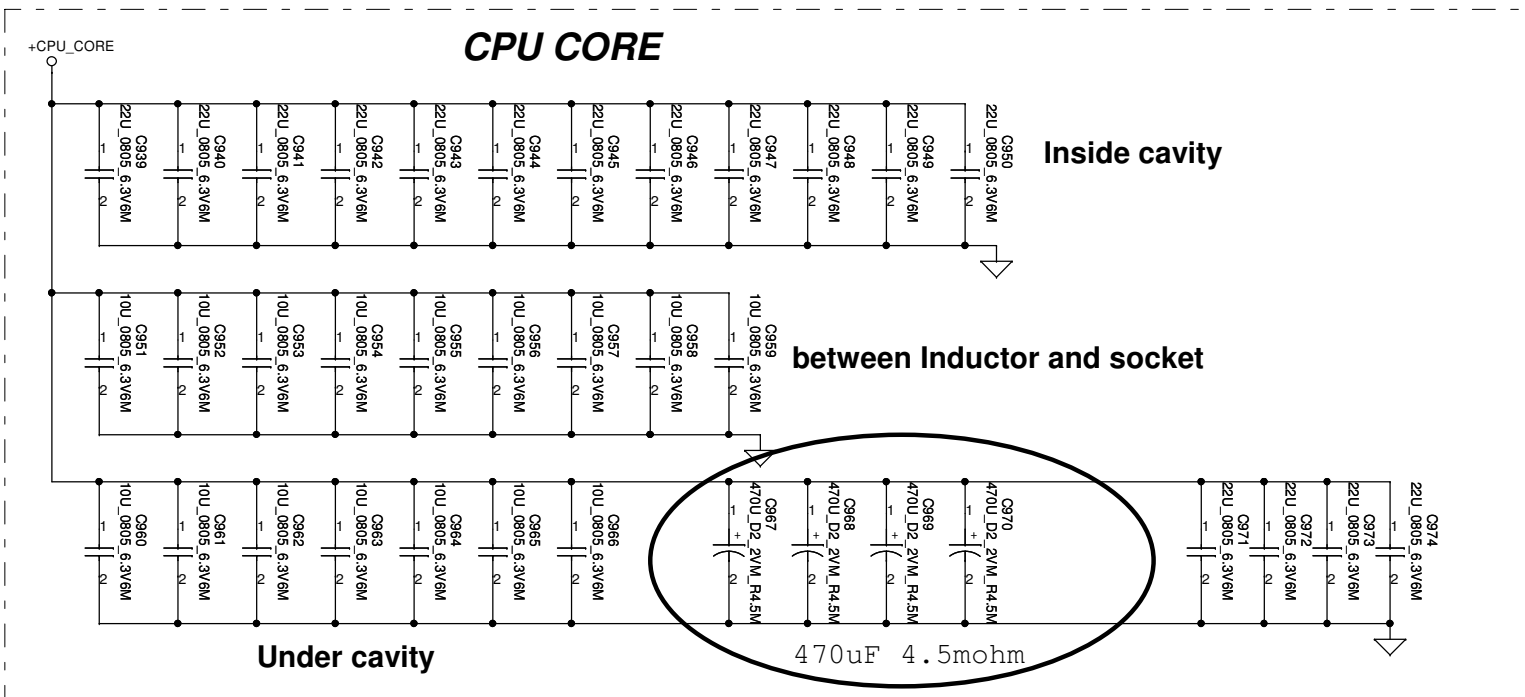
+CPU_CORE

CPU CORE

C939 22U_0805_6.3V6M 1 2
C940 22U_0805_6.3V6M 1 2
C941 22U_0805_6.3V6M 1 2
C942 22U_0805_6.3V6M 1 2
C943 22U_0805_6.3V6M 1 2
C944 22U_0805_6.3V6M 1 2
C945 22U_0805_6.3V6M 1 2
C946 22U_0805_6.3V6M 1 2
C947 22U_0805_6.3V6M 1 2
C948 22U_0805_6.3V6M 1 2
C949 22U_0805_6.3V6M 1 2
C950 22U_0805_6.3V6M 1 2

Inside cavity

C951 10U_0805_6.3V6M 1 2
C952 10U_0805_6.3V6M 1 2
C953 10U_0805_6.3V6M 1 2
C954 10U_0805_6.3V6M 1 2
C955 10U_0805_6.3V6M 1 2
C956 10U_0805_6.3V6M 1 2
C957 10U_0805_6.3V6M 1 2
C958 10U_0805_6.3V6M 1 2
C959 10U_0805_6.3V6M 1 2

between Inductor and socket

C960 10U_0805_6.3V6M 1 2
C961 10U_0805_6.3V6M 1 2
C962 10U_0805_6.3V6M 1 2
C963 10U_0805_6.3V6M 1 2
C964 10U_0805_6.3V6M 1 2
C965 10U_0805_6.3V6M 1 2
C966 10U_0805_6.3V6M 1 2
C967 470U_D2_2VM_R4.5M 1 + 2
C968 470U_D2_2VM_R4.5M 1 + 2
C969 470U_D2_2VM_R4.5M 1 + 2
C970 470U_D2_2VM_R4.5M 1 + 2
C971 22U_0805_6.3V6M 1 2
C972 22U_0805_6.3V6M 1 2
C973 22U_0805_6.3V6M 1 2
C974 22U_0805_6.3V6M 1 2

Under cavity

470uF 4.5mohm